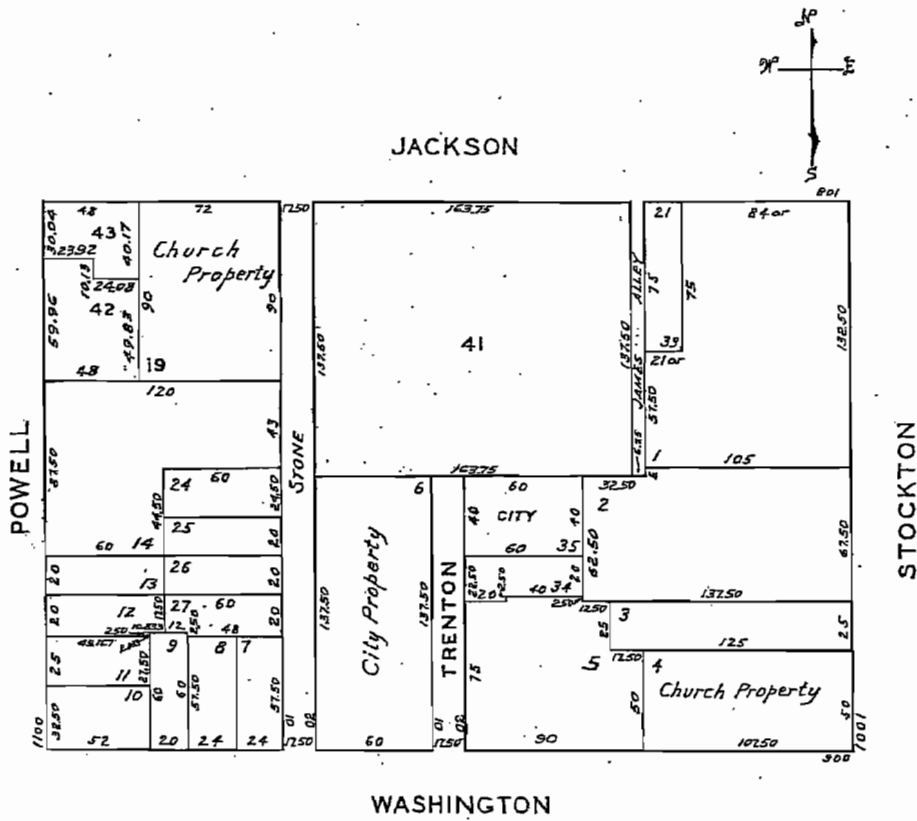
N
W E
S

JACKSON

801

30.04 48 72
43
23.92 40.17 Church
10.18 24.08 Property
42
59.96 90 90
49.83
48 19

12.50 163.75 21 84 or
ALLEY
75 75
41
137.50 137.50 39 132.50
JAMES 21 or
51.50
6.25
1 105
163.75

120
43
57.50
24 60
STONE 44.50 24.50
25
60 14 20
20 26 20
13
20 12 27 60 20
12.50 12
2.50 10.833 2.50 48
48.167
25 11 21.50 9 8 7
10 60 57.50 57.50
32.50
52 20 24 24

POWELL

6
60
40 CITY 10
City Property 60 35 2 32.50
137.50 137.50 62.50 67.50
22.50 20 20 40 34 2.50 137.50
12.50 3 25 25
TRENTON 125
75 5 12.50 4
50 Church Property 50
90 102.50

STOCKTON

1100 01 12.50 02 60 01 12.50 02 1001
900

WASHINGTON